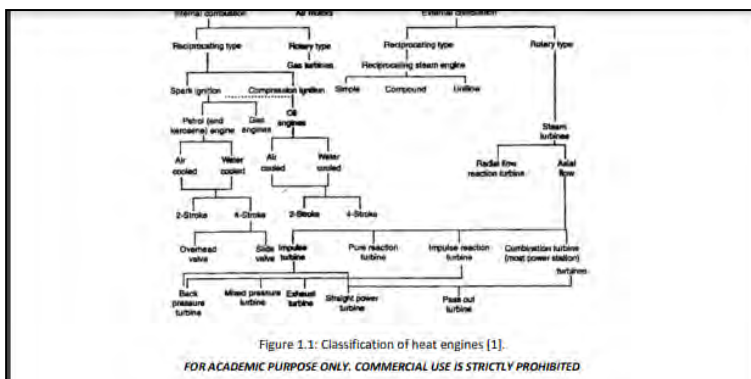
Internal combustion
Air motors
External combustion
Reciprocating type
Rotary type
Gas turbines
Reciprocating type
Rotary type
Reciprocating steam engine
Spark ignition
Compression ignition
Simple
Compound
Uniflow
Petrol (and kerosene) engine
Gas engines
Oil engines
Steam turbines
Air cooled
Water cooled
Air cooled
Water cooled
Radial flow reaction turbine
Axial flow
2-Stroke
4-Stroke
2-Stroke
4-Stroke
Overhead valve
Slide valve
Impulse turbine
Pure reaction turbine
Impulse reaction turbine
Combination turbine (most power station) turbines
Back pressure turbine
Mixed pressure turbine
Exhaust turbine
Straight power turbine
Pass out turbine

Figure 1.1: Classification of heat engines [1].

FOR ACADEMIC PURPOSE ONLY. COMMERCIAL USE IS STRICTLY PROHIBITED